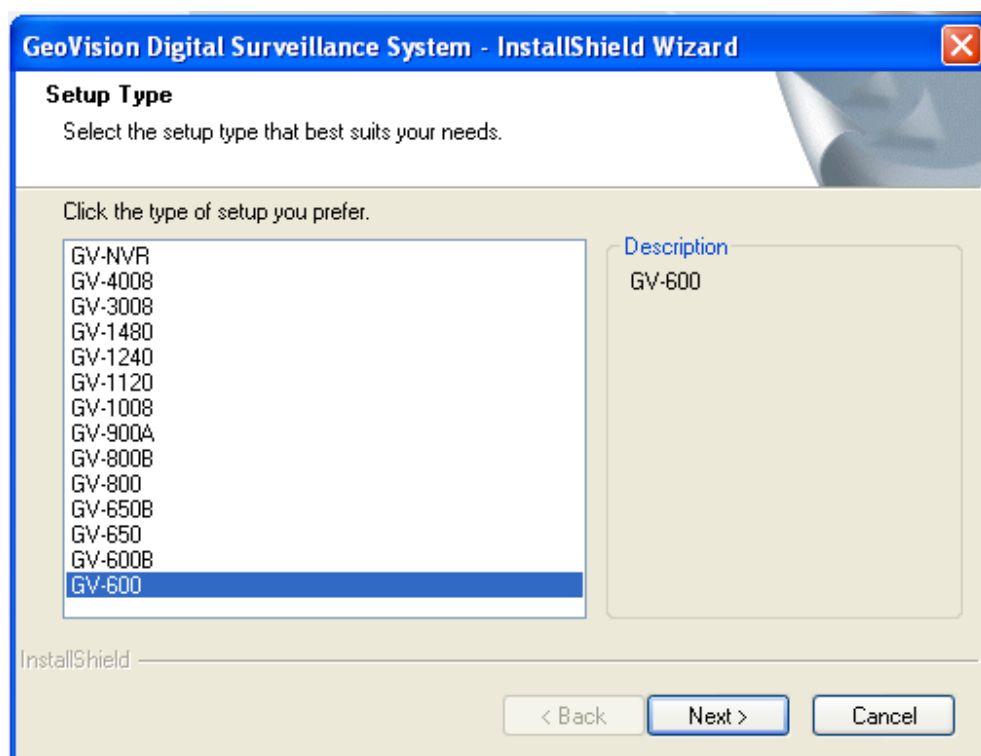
GeoVision Digital Surveillance System - InstallShield Wizard

Setup Type

Select the setup type that best suits your needs.

Click the type of setup you prefer.

GV-NVR
GV-4008
GV-3008
GV-1480
GV-1240
GV-1120
GV-1008
GV-900A
GV-800B
GV-800
GV-650B
GV-650
GV-600B
GV-600

Description

GV-600

InstallShield

< Back

Next >

Cancel